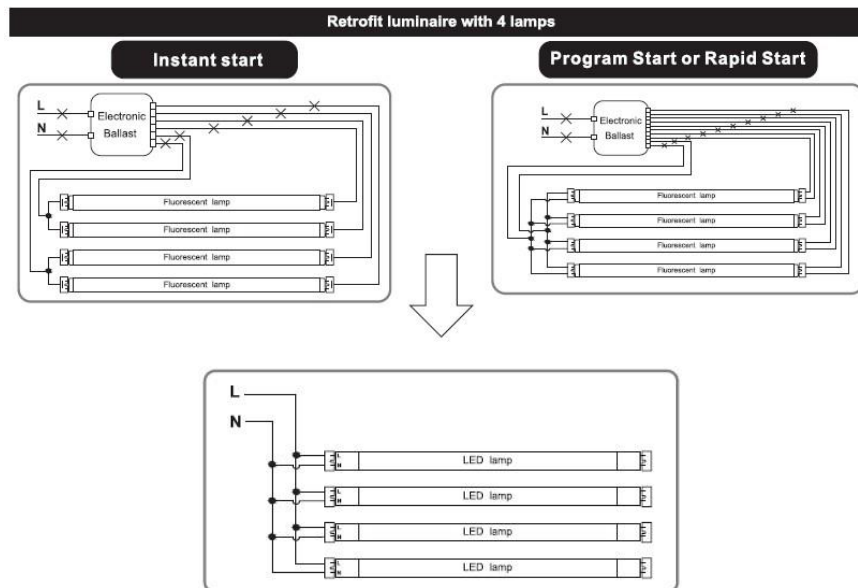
Retrofit luminaire with 4 lamps

Instant start

L
N
Electronic
Ballast
Fluorescent lamp
Fluorescent lamp
Fluorescent lamp
Fluorescent lamp

Program Start or Rapid Start

L
N
Electronic
Ballast
Fluorescent lamp
Fluorescent lamp
Fluorescent lamp
Fluorescent lamp

L
N
L
N
LED lamp
L
N
LED lamp
L
N
LED lamp
L
N
LED lamp